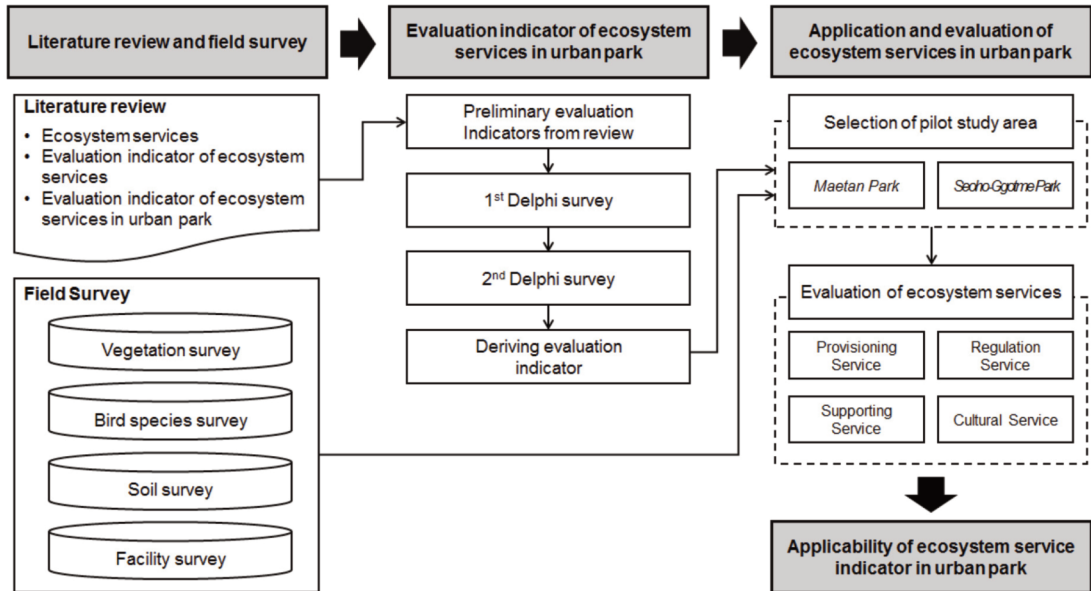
Literature review and field survey

Evaluation indicator of ecosystem services in urban park

Application and evaluation of ecosystem services in urban park

Literature review
• Ecosystem services
• Evaluation indicator of ecosystem services
• Evaluation indicator of ecosystem services in urban park

Field Survey

Vegetation survey

Bird species survey

Soil survey

Facility survey

Preliminary evaluation Indicators from review

1$^{st}$ Delphi survey

2$^{nd}$ Delphi survey

Deriving evaluation indicator

Selection of pilot study area

Maetan Park

Seoho-Ggotme Park

Evaluation of ecosystem services

Provisioning Service

Regulation Service

Supporting Service

Cultural Service

Applicability of ecosystem service indicator in urban park